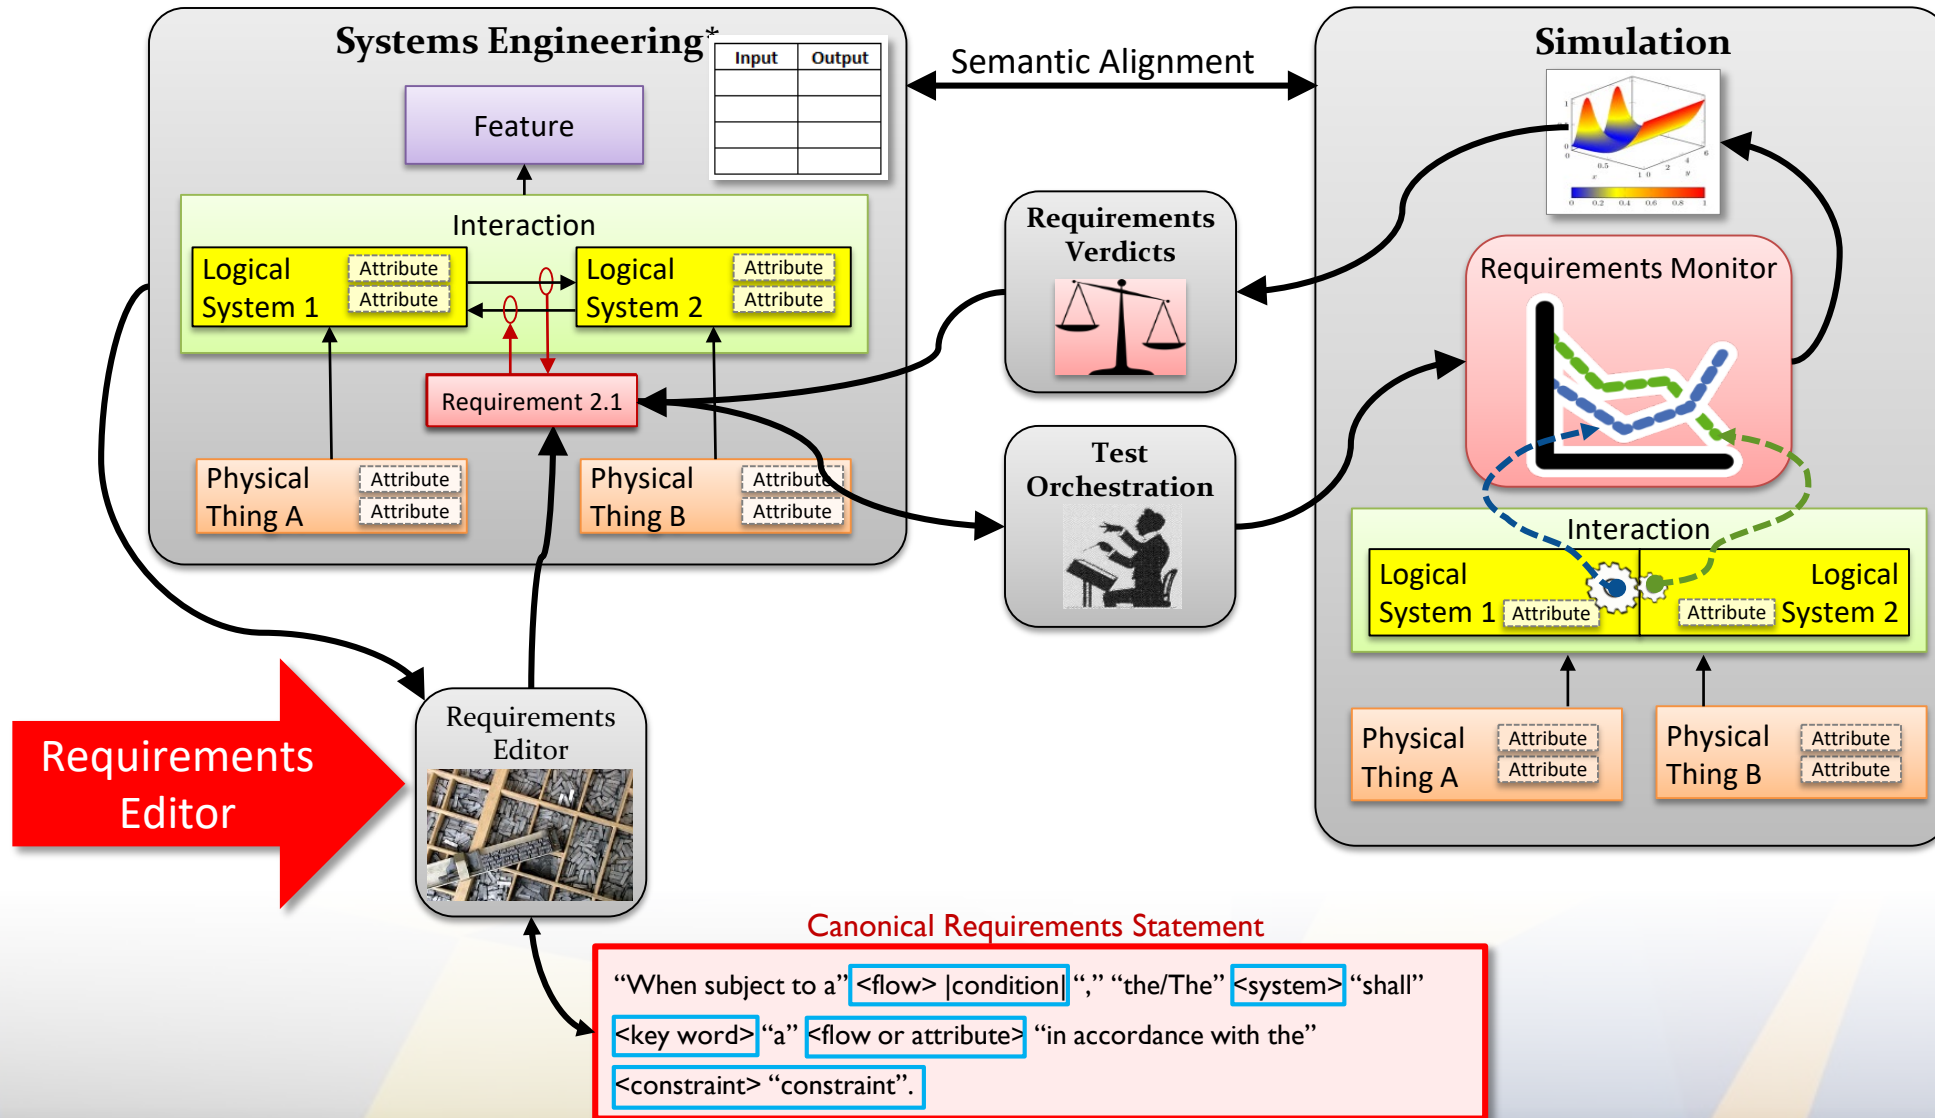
Systems Engineering*

| Input | Output |
|---|---|
| | |
| | |
| | |

Semantic Alignment

Simulation

Feature

Interaction

Logical System 1 Attribute Attribute

Logical System 2 Attribute Attribute

Requirement 2.1

Physical Thing A Attribute Attribute

Physical Thing B Attribute Attribute

Requirements Verdicts

Test Orchestration

Requirements Monitor

Interaction

Logical System 1 Attribute

Logical System 2 Attribute

Physical Thing A Attribute Attribute

Physical Thing B Attribute Attribute

Requirements Editor

Requirements Editor

Canonical Requirements Statement

"When subject to a" <flow> |condition| "," "the/The" <system> "shall" <key word> "a" <flow or attribute> "in accordance with the" <constraint> "constraint".